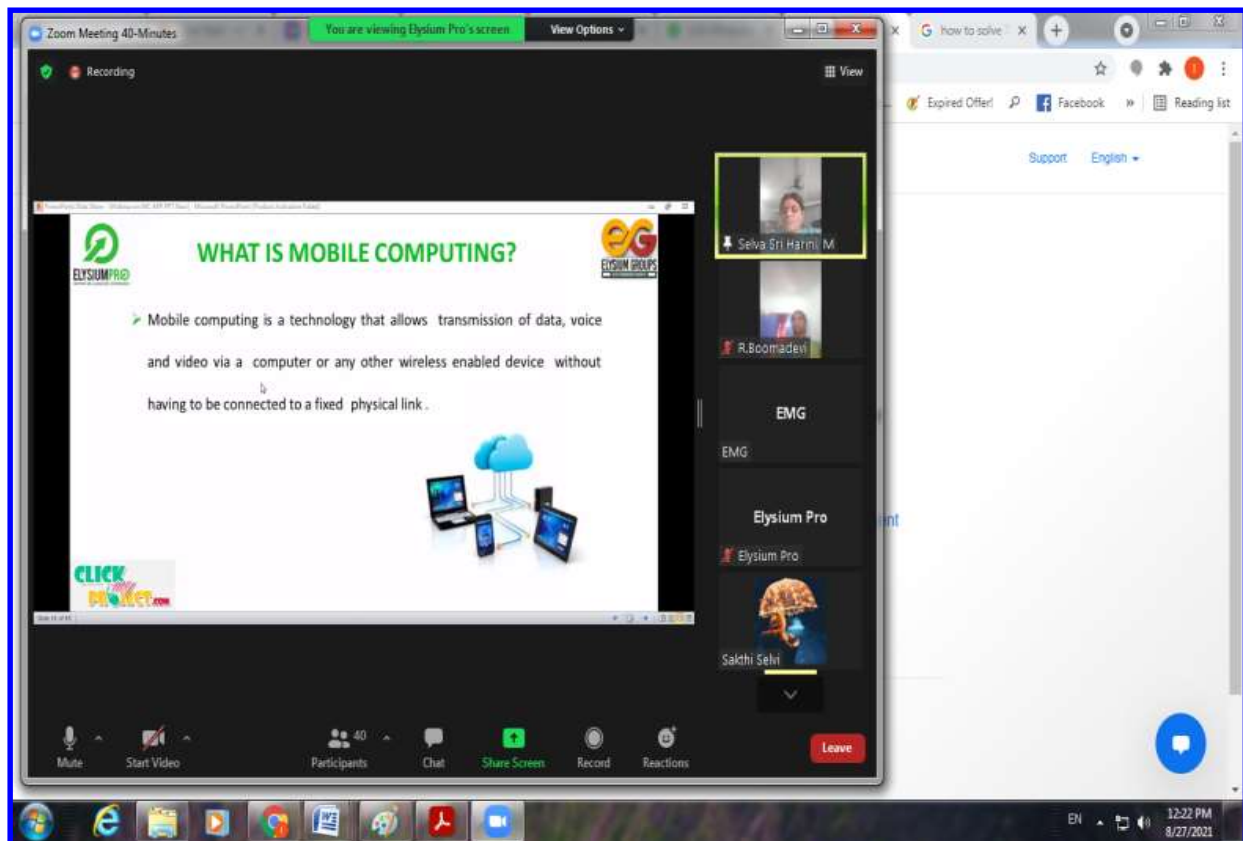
Zoom Meeting 40-Minutes
You are viewing Elysium Pro's screen
View Options
Recording
View
G how to solve
Expired Offer!
Facebook
Reading list
Support
English

ELYSIUMPRO
WHAT IS MOBILE COMPUTING?
ELYSIUM GROUPS

Mobile computing is a technology that allows transmission of data, voice and video via a computer or any other wireless enabled device without having to be connected to a fixed physical link .

CLICK PROJECT.com

Selva Sri Harini. M
R.Boomadevi
EMG
EMG
Elysium Pro
Elysium Pro
Sakthi Selvi
ent

Mute
Start Video
40
Participants
Chat
Share Screen
Record
Reactions
Leave

EN
12:22 PM
8/27/2021